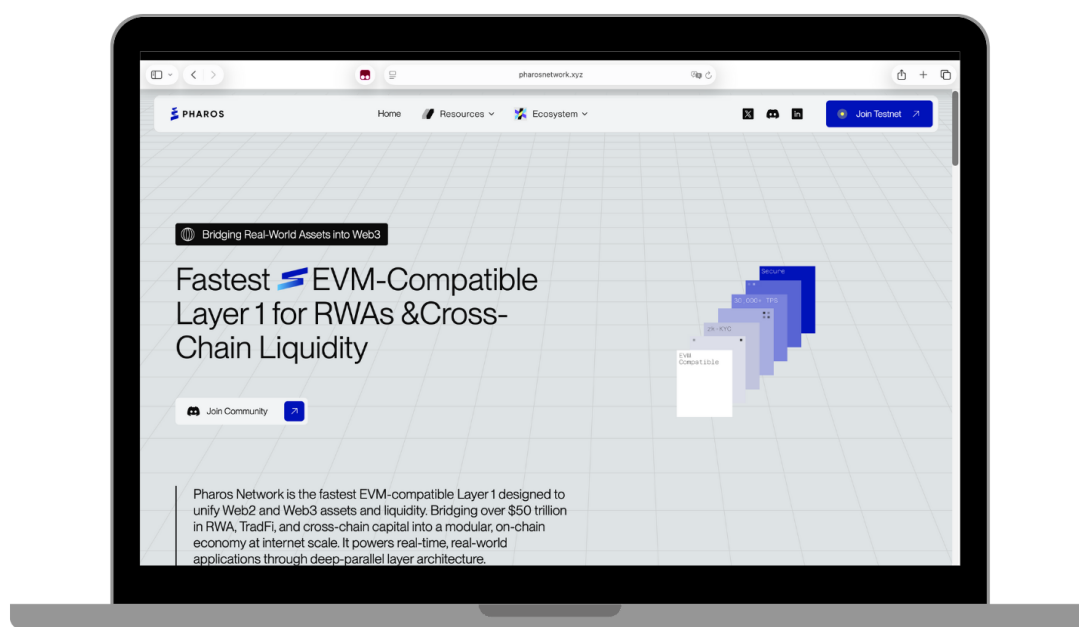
pharosnetwork.xyz

PHAROS

Home Resources Ecosystem

Join Testnet

Bridging Real-World Assets into Web3

Fastest EVM-Compatible Layer 1 for RWAs &Cross-Chain Liquidity

Join Community

Secure

30,000+ TPS

ZK-KYC

EVM Compatible

Pharos Network is the fastest EVM-compatible Layer 1 designed to unify Web2 and Web3 assets and liquidity. Bridging over $50 trillion in RWA, TradFi, and cross-chain capital into a modular, on-chain economy at internet scale. It powers real-time, real-world applications through deep-parallel layer architecture.